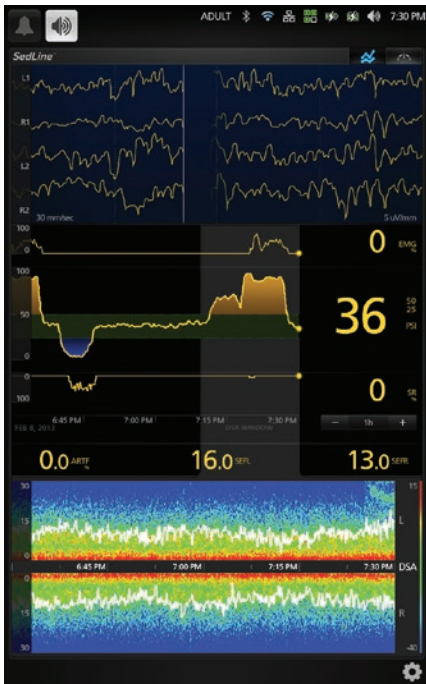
ADULT 7:30 PM

SedLine

L1

R1

L2

R2

30 mm/sec

5 uV/mm

0

0 EMG %

100

50

0

36 50 25 PSI

0

100

0 SR %

6:45 PM

7:00 PM

7:15 PM

7:30 PM

FEB 8, 2013

DSA WINDOW

− 1h +

0.0 ARTF %

16.0 SEFL

13.0 SEFR

30

15

0

15

L

6:45 PM

7:00 PM

7:15 PM

7:30 PM

DSA

0

15

30

R

-40